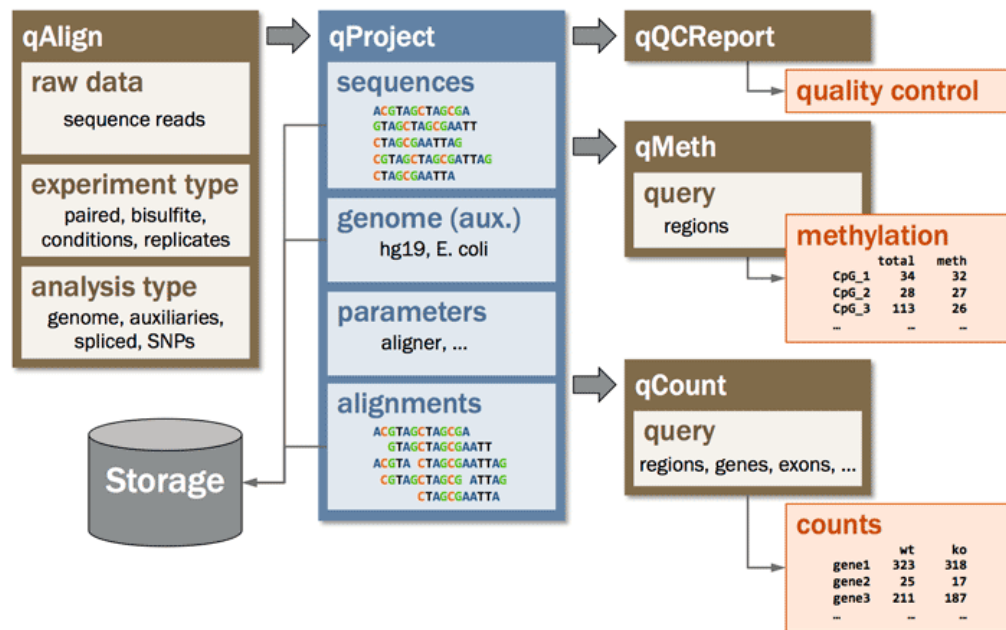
qAlign

raw data

sequence reads

experiment type

paired, bisulfite, conditions, replicates

analysis type

genome, auxiliaries, spliced, SNPs

Storage

qProject

sequences

ACGTAGCTAGCGA
GTAGCTAGCGAATT
CTAGCGAATTAG
CGTAGCTAGCGATTAG
CTAGCGAATTA

genome (aux.)

hg19, E. coli

parameters

aligner, ...

alignments

ACGTAGCTAGCGA
GTAGCTAGCGAATT
ACGTA CTAGCGAATTAG
CGTAGCTAGCG ATTAG
CTAGCGAATTA

qQCReport

quality control

qMeth

query

regions

methylation

|  | total | meth |
|---|---|---|
| CpG_1 | 34 | 32 |
| CpG_2 | 28 | 27 |
| CpG_3 | 113 | 26 |
| ... | ... | ... |

qCount

query

regions, genes, exons, ...

counts

|  | wt | ko |
|---|---|---|
| gene1 | 323 | 318 |
| gene2 | 25 | 17 |
| gene3 | 211 | 187 |
| ... | ... | ... |